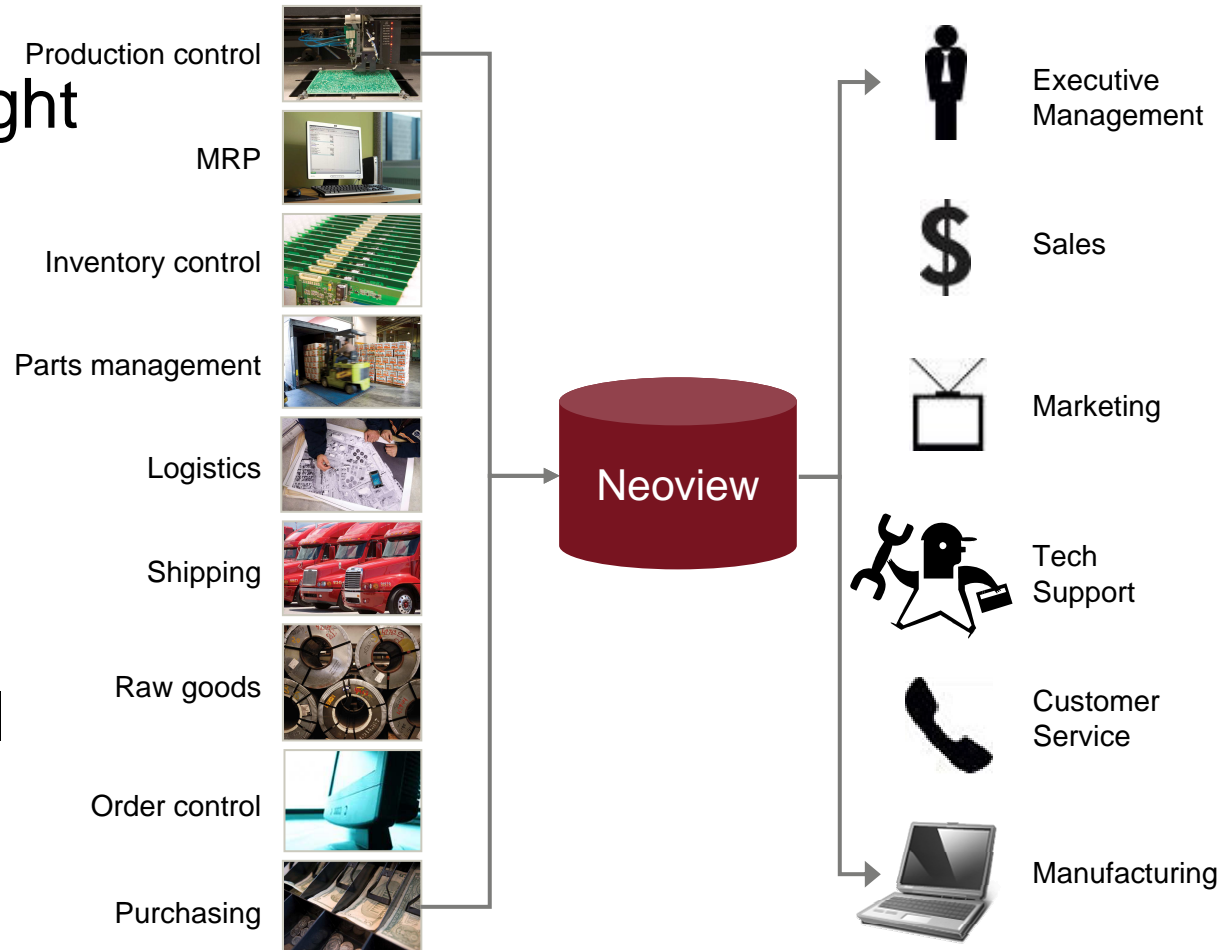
ght

Production control

MRP

Inventory control

Parts management

Logistics

Shipping

Raw goods

Order control

Purchasing

Neoview

Executive Management

Sales

Marketing

Tech Support

Customer Service

Manufacturing